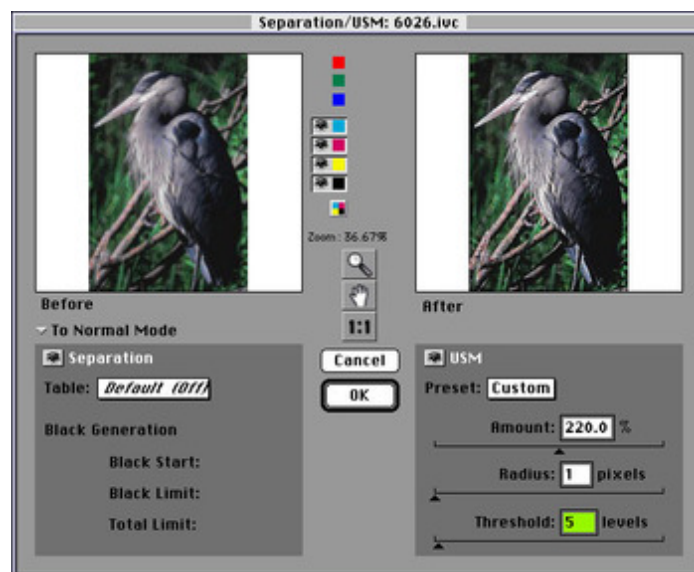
Separation/USM: 6026.ivc

Zoom : 36.67%

1:1

Before

After

To Normal Mode

Separation

Table: Default (Off)

Black Generation

Black Start:

Black Limit:

Total Limit:

Cancel

OK

USM

Preset: Custom

Amount: 220.0 %

Radius: 1 pixels

Threshold: 5 levels